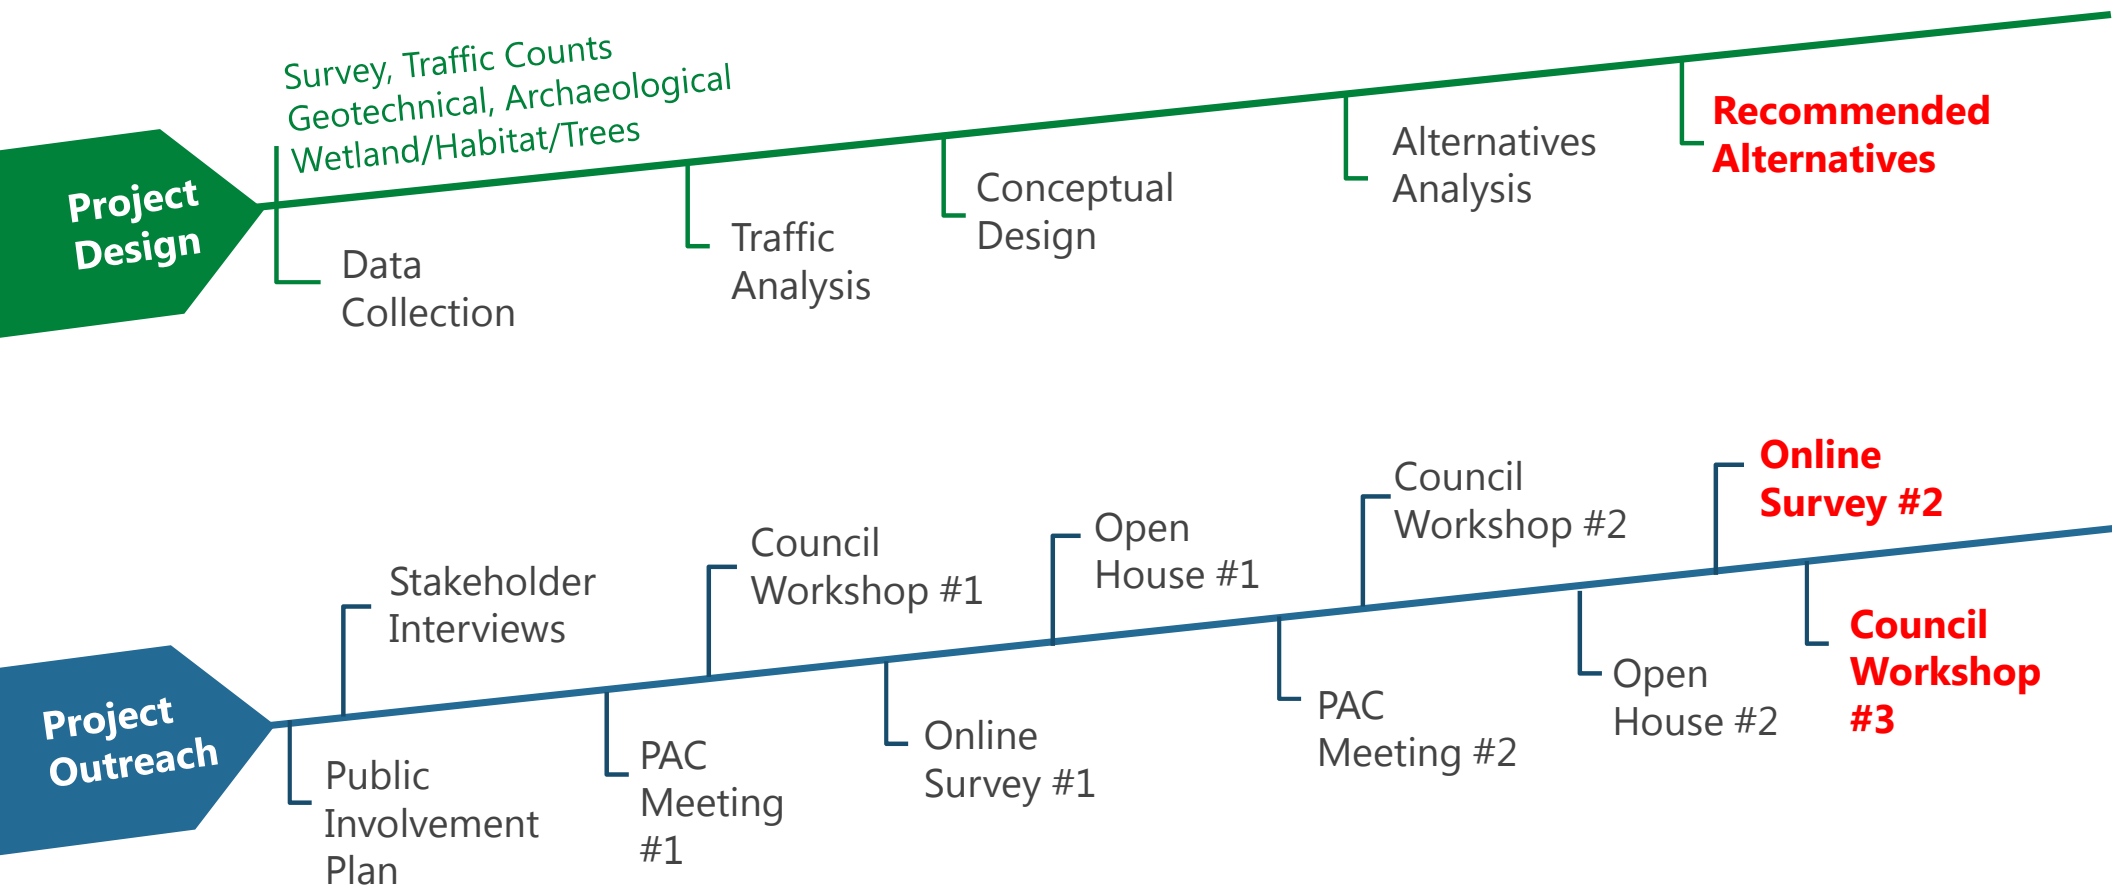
Project Design

Survey, Traffic Counts
Geotechnical, Archaeological
Wetland/Habitat/Trees

Data Collection

Traffic Analysis

Conceptual Design

Alternatives Analysis

Recommended Alternatives

Project Outreach

Public Involvement Plan

Stakeholder Interviews

PAC Meeting #1

Council Workshop #1

Online Survey #1

Open House #1

PAC Meeting #2

Council Workshop #2

Open House #2

Online Survey #2

Council Workshop #3